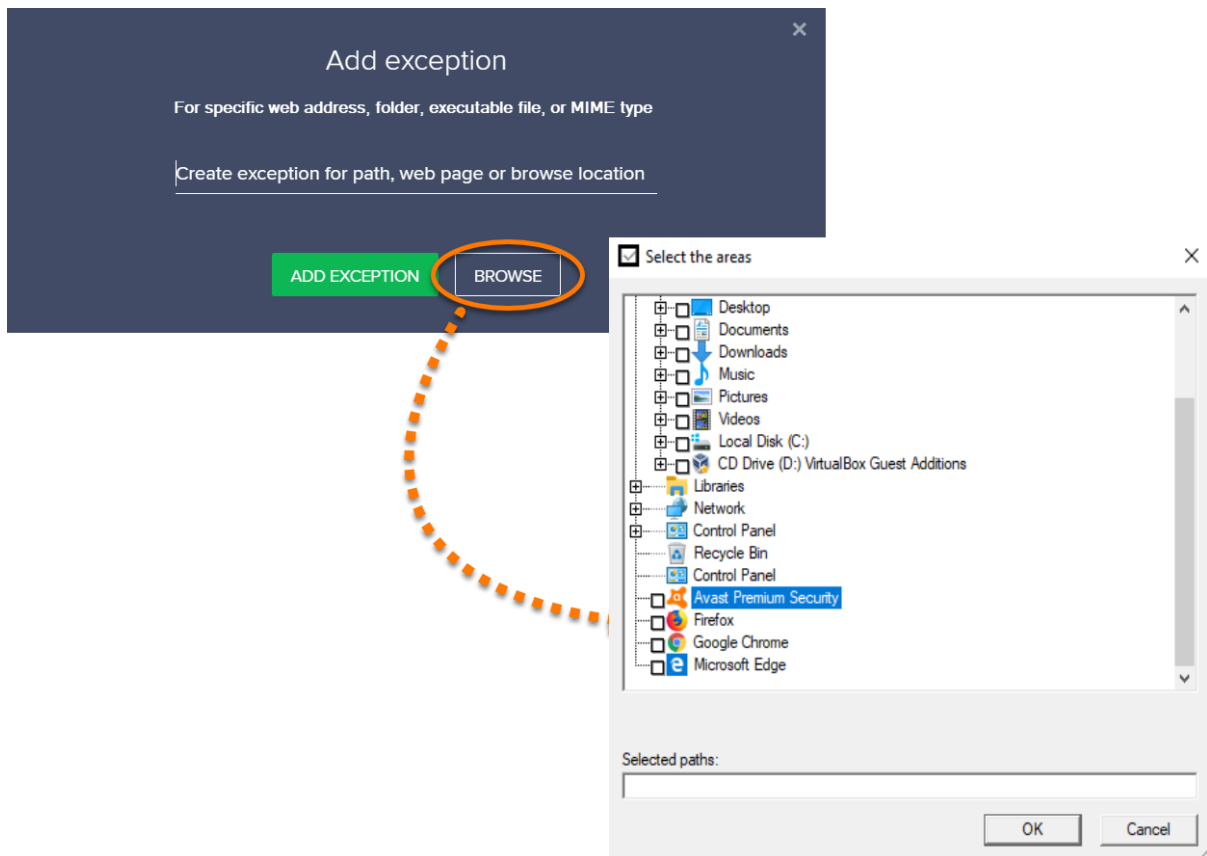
×

Add exception

For specific web address, folder, executable file, or MIME type

Create exception for path, web page or browse location

ADD EXCEPTION

BROWSE

Select the areas

×

Desktop
Documents
Downloads
Music
Pictures
Videos
Local Disk (C:)
CD Drive (D:) VirtualBox Guest Additions
Libraries
Network
Control Panel
Recycle Bin
Control Panel
Avast Premium Security
Firefox
Google Chrome
Microsoft Edge

Selected paths:

OK

Cancel